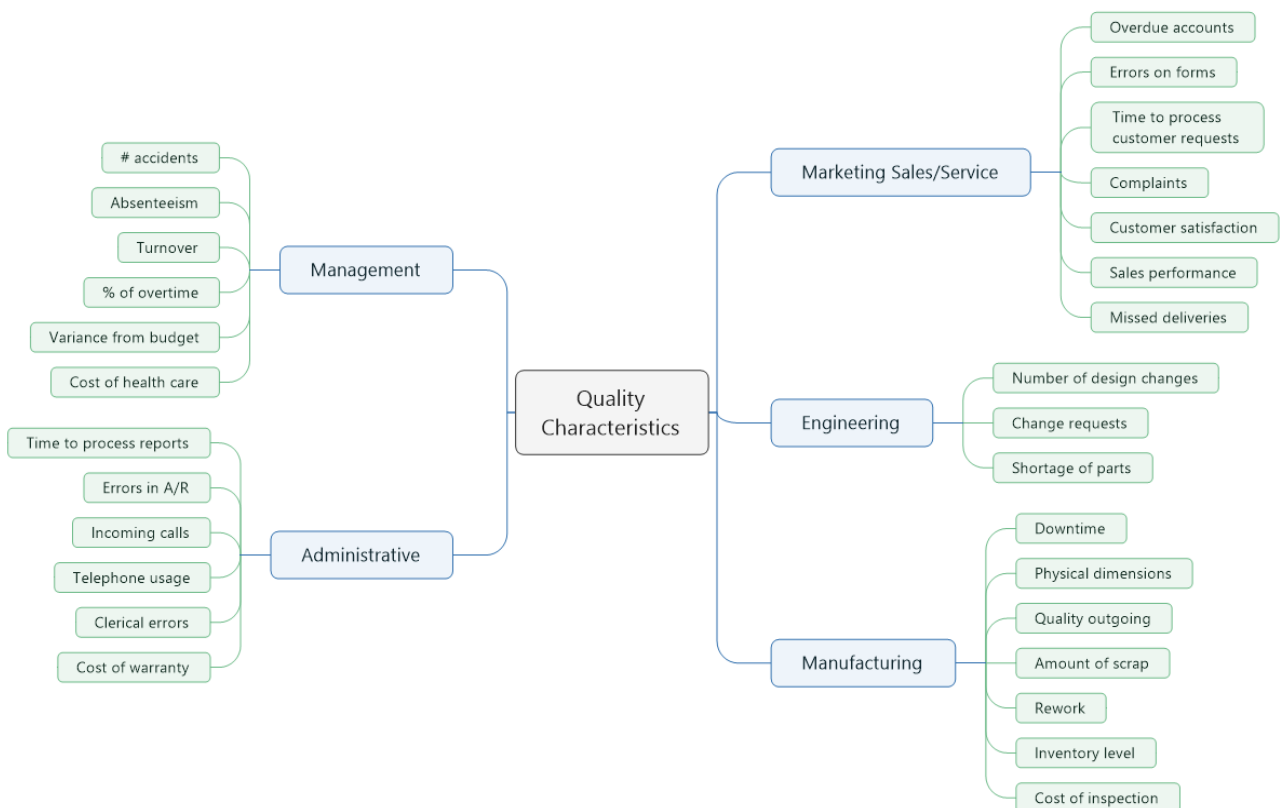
Quality Characteristics

Management
# accidents
Absenteeism
Turnover
% of overtime
Variance from budget
Cost of health care

Administrative
Time to process reports
Errors in A/R
Incoming calls
Telephone usage
Clerical errors
Cost of warranty

Marketing Sales/Service
Overdue accounts
Errors on forms
Time to process customer requests
Complaints
Customer satisfaction
Sales performance
Missed deliveries

Engineering
Number of design changes
Change requests
Shortage of parts

Manufacturing
Downtime
Physical dimensions
Quality outgoing
Amount of scrap
Rework
Inventory level
Cost of inspection